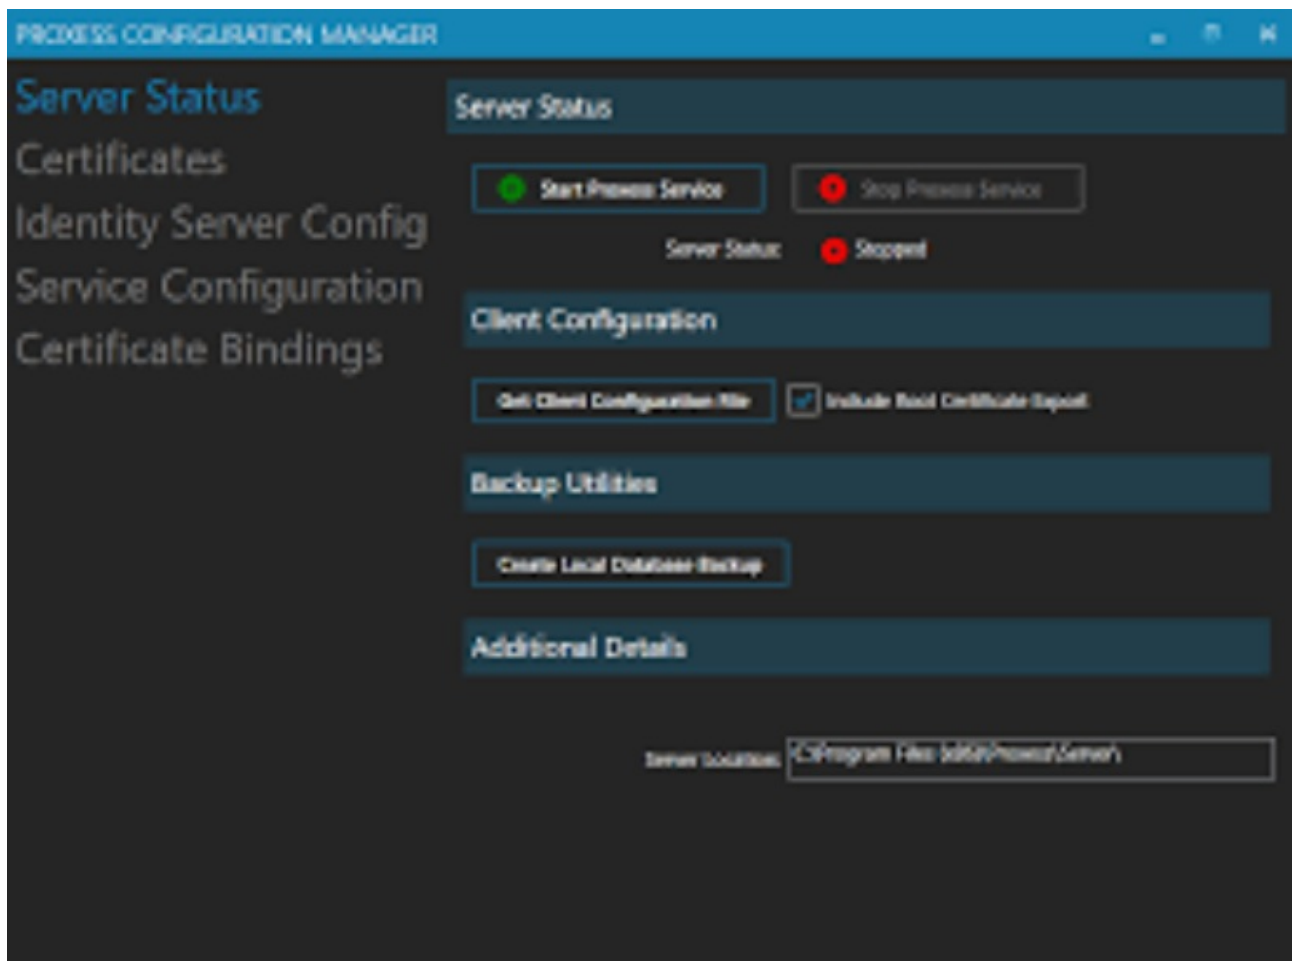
PROXESS CONFIGURATION MANAGER

Server Status
Certificates
Identity Server Config
Service Configuration
Certificate Bindings

Server Status

Start Proxess Service
Stop Proxess Service

Server Status: Stopped

Client Configuration

Get Client Configuration File
Include Root Certificate Export

Backup Utilities

Create Local Database Backup

Additional Details

Server Location: C:\Program Files (x86)\Proxess\Server\